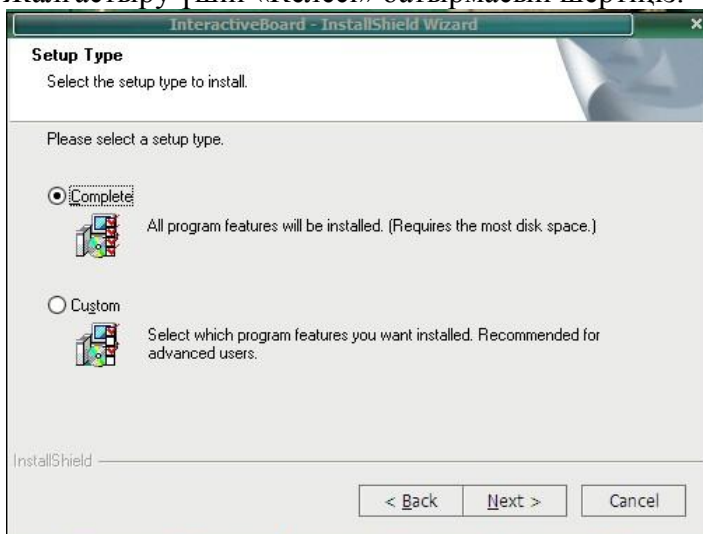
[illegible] «Келесі» батырмасын шертіңіз.

InteractiveBoard - InstallShield Wizard

Setup Type
Select the setup type to install.

Please select a setup type.

Complete
All program features will be installed. (Requires the most disk space.)

Custom
Select which program features you want installed. Recommended for advanced users.

InstallShield

< Back
Next >
Cancel